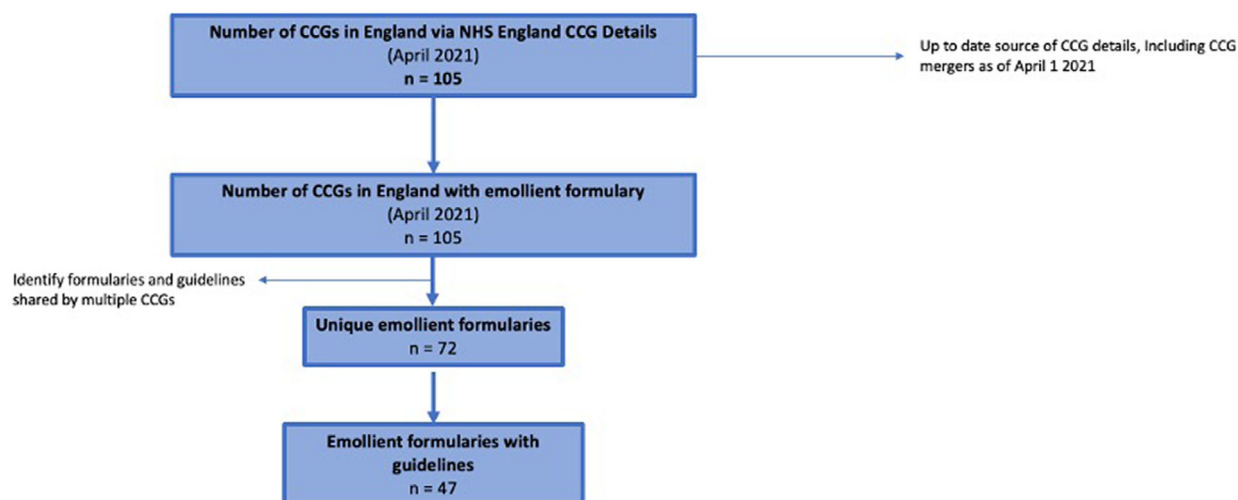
Number of CCGs in England via NHS England CCG Details
(April 2021)
n = 105

Up to date source of CCG details, Including CCG mergers as of April 1 2021

Number of CCGs in England with emollient formulary
(April 2021)
n = 105

Identify formularies and guidelines shared by multiple CCGs

Unique emollient formularies
n = 72

Emollient formularies with guidelines
n = 47